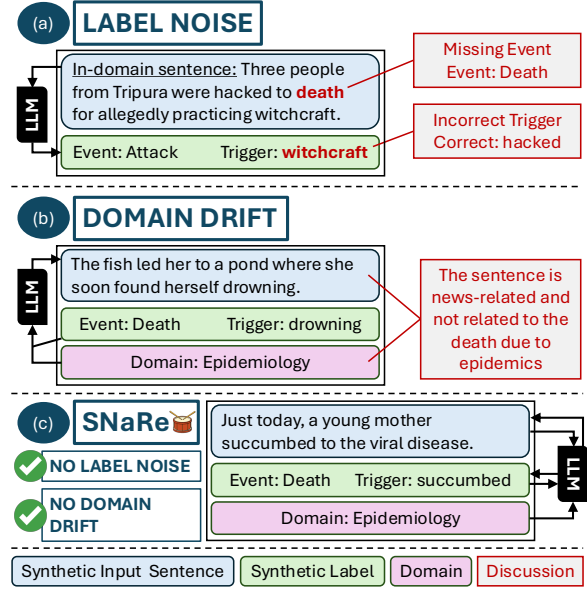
(a) LABEL NOISE

LLM

In-domain sentence: Three people from Tripura were hacked to death for allegedly practicing witchcraft.

Event: Attack Trigger: witchcraft

Missing Event
Event: Death

Incorrect Trigger
Correct: hacked

(b) DOMAIN DRIFT

LLM

The fish led her to a pond where she soon found herself drowning.

Event: Death Trigger: drowning

Domain: Epidemiology

The sentence is news-related and not related to the death due to epidemics

(c) SNaRe

NO LABEL NOISE

NO DOMAIN DRIFT

Just today, a young mother succumbed to the viral disease.

Event: Death Trigger: succumbed

Domain: Epidemiology

LLM

Synthetic Input Sentence | Synthetic Label | Domain | Discussion